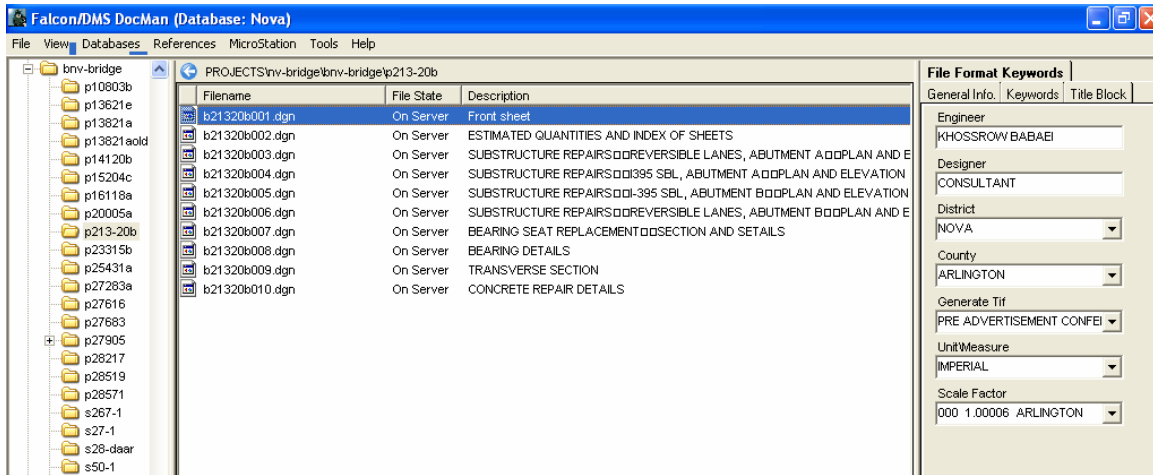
Falcon/DMS DocMan (Database: Nova)

File View Databases References MicroStation Tools Help

bnv-bridge
p10803b
p13621e
p13821a
p13821aold
p14120b
p15204c
p16118a
p20005a
p213-20b
p23315b
p25431a
p27283a
p27616
p27683
p27905
p28217
p28519
p28571
s267-1
s27-1
s28-daar
s50-1

PROJECTS\nv-bridge\bnv-bridge\p213-20b

| Filename | File State | Description |
|---|---|---|
| b21320b001.dgn | On Server | Front sheet |
| b21320b002.dgn | On Server | ESTIMATED QUANTITIES AND INDEX OF SHEETS |
| b21320b003.dgn | On Server | SUBSTRUCTURE REPAIRS□□REVERSIBLE LANES, ABUTMENT A□□PLAN AND E |
| b21320b004.dgn | On Server | SUBSTRUCTURE REPAIRS□□I395 SBL, ABUTMENT A□□PLAN AND ELEVATION |
| b21320b005.dgn | On Server | SUBSTRUCTURE REPAIRS□□I-395 SBL, ABUTMENT B□□PLAN AND ELEVATION |
| b21320b006.dgn | On Server | SUBSTRUCTURE REPAIRS□□REVERSIBLE LANES, ABUTMENT B□□PLAN AND E |
| b21320b007.dgn | On Server | BEARING SEAT REPLACEMENT□□SECTION AND SETAILS |
| b21320b008.dgn | On Server | BEARING DETAILS |
| b21320b009.dgn | On Server | TRANSVERSE SECTION |
| b21320b010.dgn | On Server | CONCRETE REPAIR DETAILS |

File Format Keywords

General Info. Keywords Title Block

Engineer
KHOSSROW BABAEI

Designer
CONSULTANT

District
NOVA

County
ARLINGTON

Generate Tif
PRE ADVERTISEMENT CONFEI

Unit\Measure
IMPERIAL

Scale Factor
000 1.00006 ARLINGTON